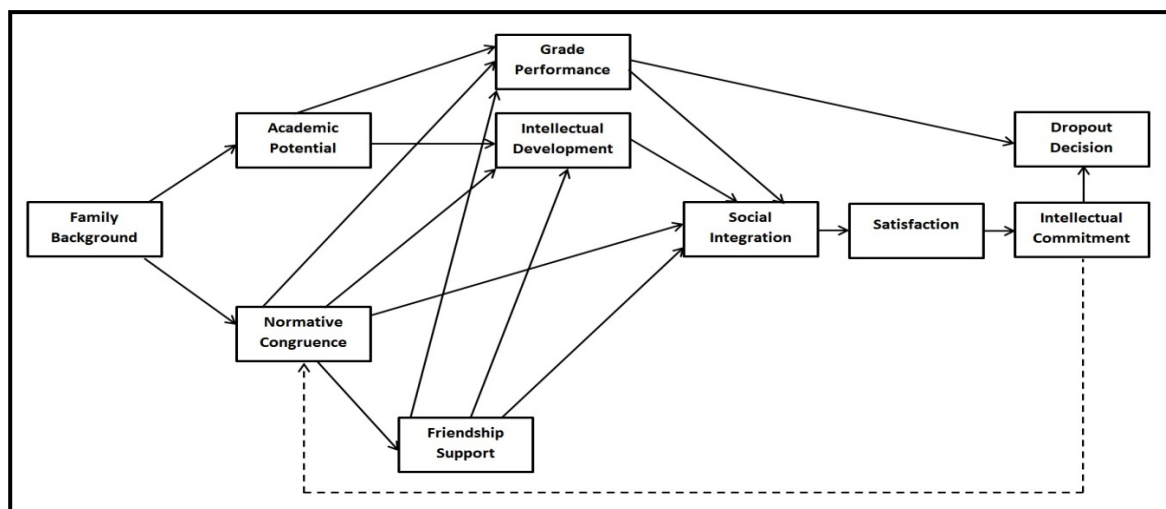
Grade Performance

Academic Potential

Intellectual Development

Dropout Decision

Family Background

Social Integration

Satisfaction

Intellectual Commitment

Normative Congruence

Friendship Support